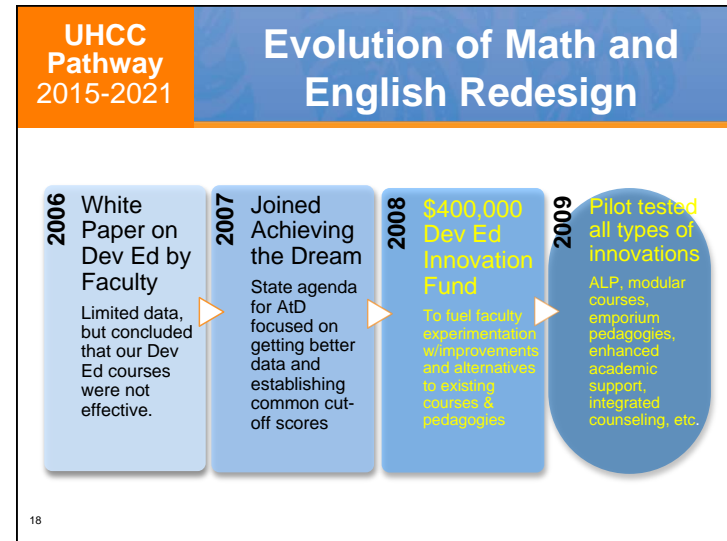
UHCC Pathway 2015-2021

Evolution of Math and English Redesign

2006

White Paper on Dev Ed by Faculty

Limited data, but concluded that our Dev Ed courses were not effective.

2007

Joined Achieving the Dream

State agenda for AtD focused on getting better data and establishing common cut-off scores

2008

$400,000 Dev Ed Innovation Fund

To fuel faculty experimentation w/improvements and alternatives to existing courses & pedagogies

2009

Pilot tested all types of innovations

ALP, modular courses, emporium pedagogies, enhanced academic support, integrated counseling, etc.

18